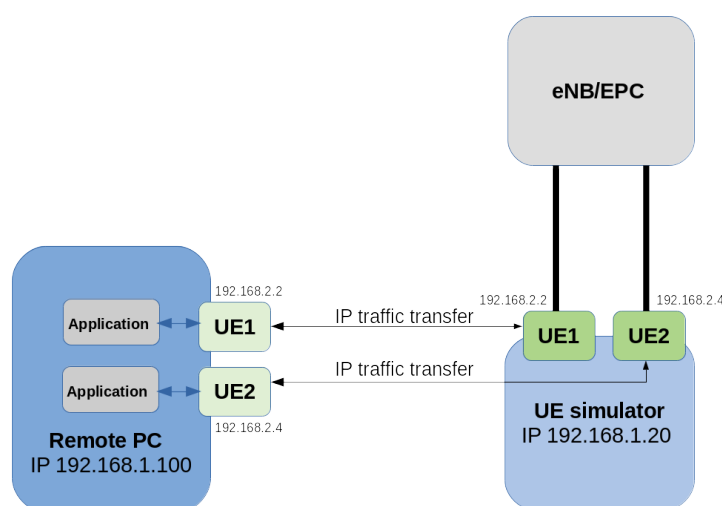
eNB/EPC

192.168.2.2

Application

UE1

IP traffic transfer

192.168.2.2

UE1

192.168.2.4

UE2

Application

UE2

IP traffic transfer

192.168.2.4

Remote PC
IP 192.168.1.100

UE simulator
IP 192.168.1.20